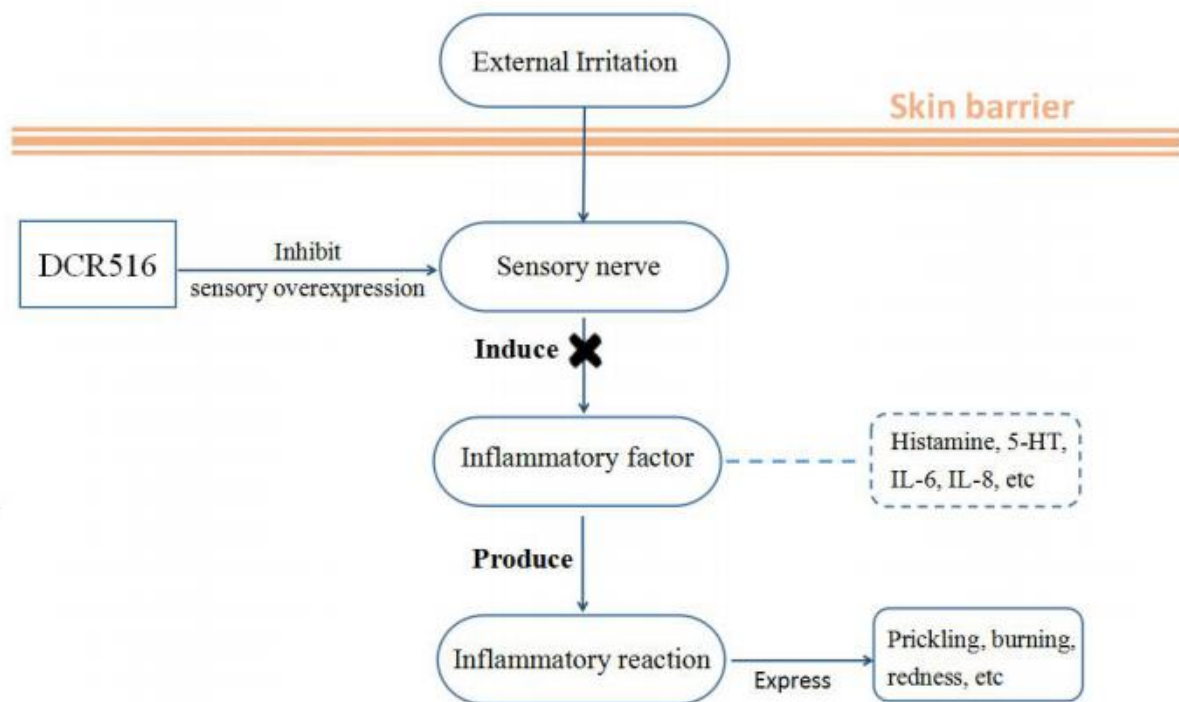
External Irritation

Skin barrier

DCR516

Inhibit
sensory overexpression

Sensory nerve

Induce

Inflammatory factor

Histamine, 5-HT, IL-6, IL-8, etc

Produce

Inflammatory reaction

Express

Prickling, burning, redness, etc